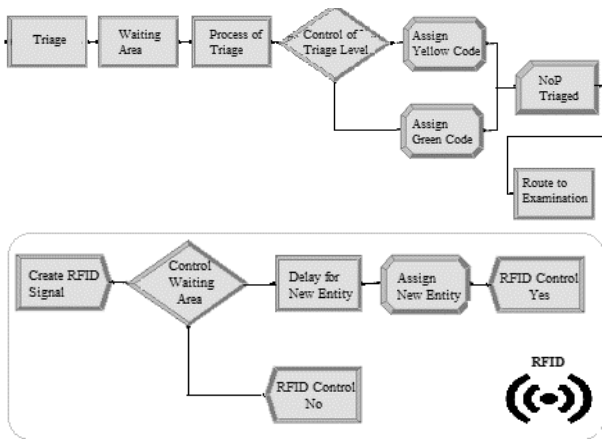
Triage

Waiting Area

Process of Triage

Control of Triage Level

Assign Yellow Code

Assign Green Code

NoP Triaged

Route to Examination

Create RFID Signal

Control Waiting Area

Delay for New Entity

Assign New Entity

RFID Control Yes

RFID Control No

RFID